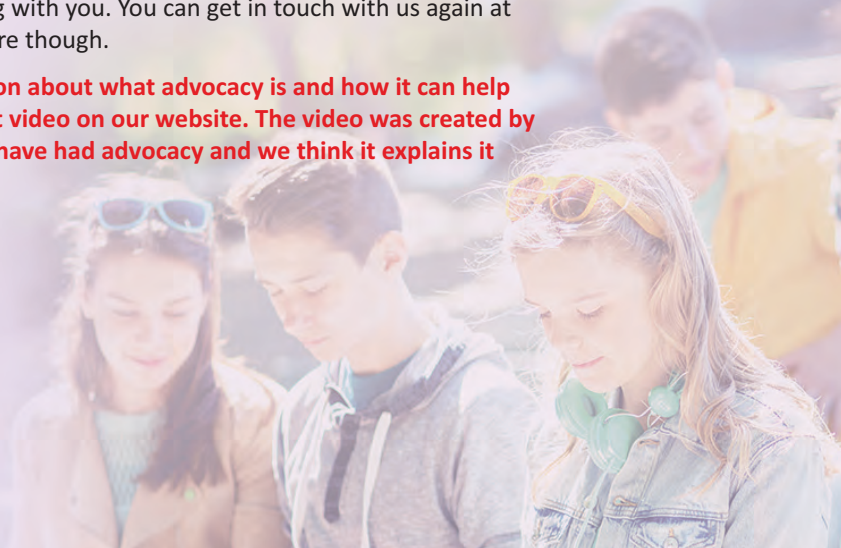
g with you. You can get in touch with us again at re though.

on about what advocacy is and how it can help t video on our website. The video was created by have had advocacy and we think it explains it